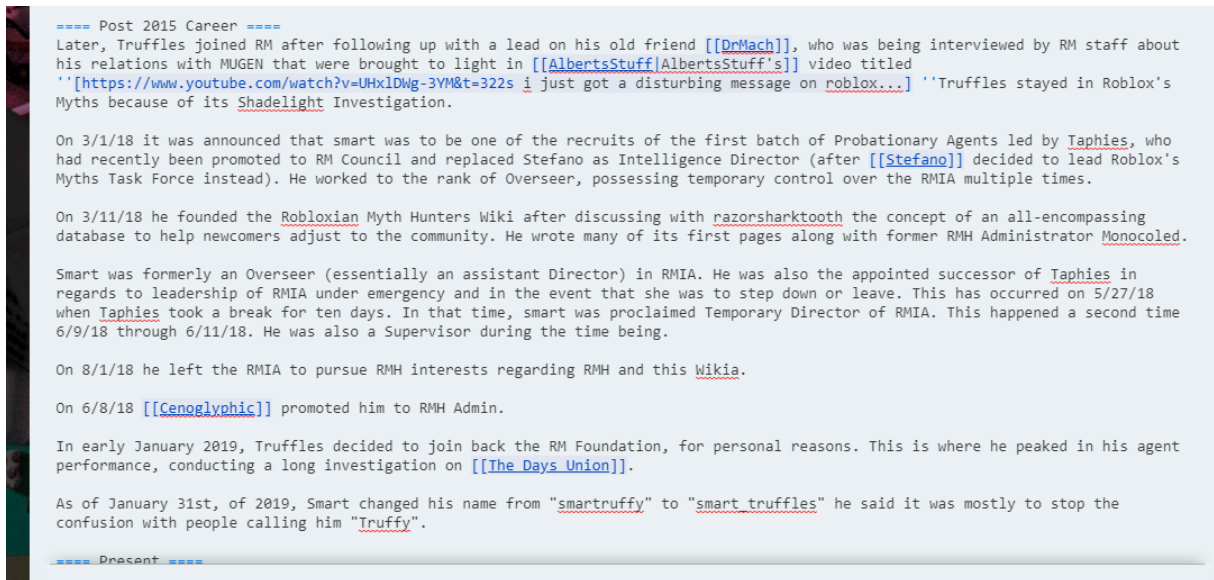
==== Post 2015 Career ====
Later, Truffles joined RM after following up with a lead on his old friend [[DrMach]], who was being interviewed by RM staff about his relations with MUGEN that were brought to light in [[AlbertsStuff|AlbertsStuff's]] video titled ''[https://www.youtube.com/watch?v=UHxlDWg-3YM&t=322s i just got a disturbing message on roblox...] ''Truffles stayed in Roblox's Myths because of its Shadelight Investigation.

On 3/1/18 it was announced that smart was to be one of the recruits of the first batch of Probationary Agents led by Taphies, who had recently been promoted to RM Council and replaced Stefano as Intelligence Director (after [[Stefano]] decided to lead Roblox's Myths Task Force instead). He worked to the rank of Overseer, possessing temporary control over the RMIA multiple times.

On 3/11/18 he founded the Robloxian Myth Hunters Wiki after discussing with razorsharktooth the concept of an all-encompassing database to help newcomers adjust to the community. He wrote many of its first pages along with former RMH Administrator Monocoled.

Smart was formerly an Overseer (essentially an assistant Director) in RMIA. He was also the appointed successor of Taphies in regards to leadership of RMIA under emergency and in the event that she was to step down or leave. This has occurred on 5/27/18 when Taphies took a break for ten days. In that time, smart was proclaimed Temporary Director of RMIA. This happened a second time 6/9/18 through 6/11/18. He was also a Supervisor during the time being.

On 8/1/18 he left the RMIA to pursue RMH interests regarding RMH and this Wikia.

On 6/8/18 [[Cenoglyphic]] promoted him to RMH Admin.

In early January 2019, Truffles decided to join back the RM Foundation, for personal reasons. This is where he peaked in his agent performance, conducting a long investigation on [[The Days Union]].

As of January 31st, of 2019, Smart changed his name from "smartruffy" to "smart truffles" he said it was mostly to stop the confusion with people calling him "Truffy".

==== Present ====